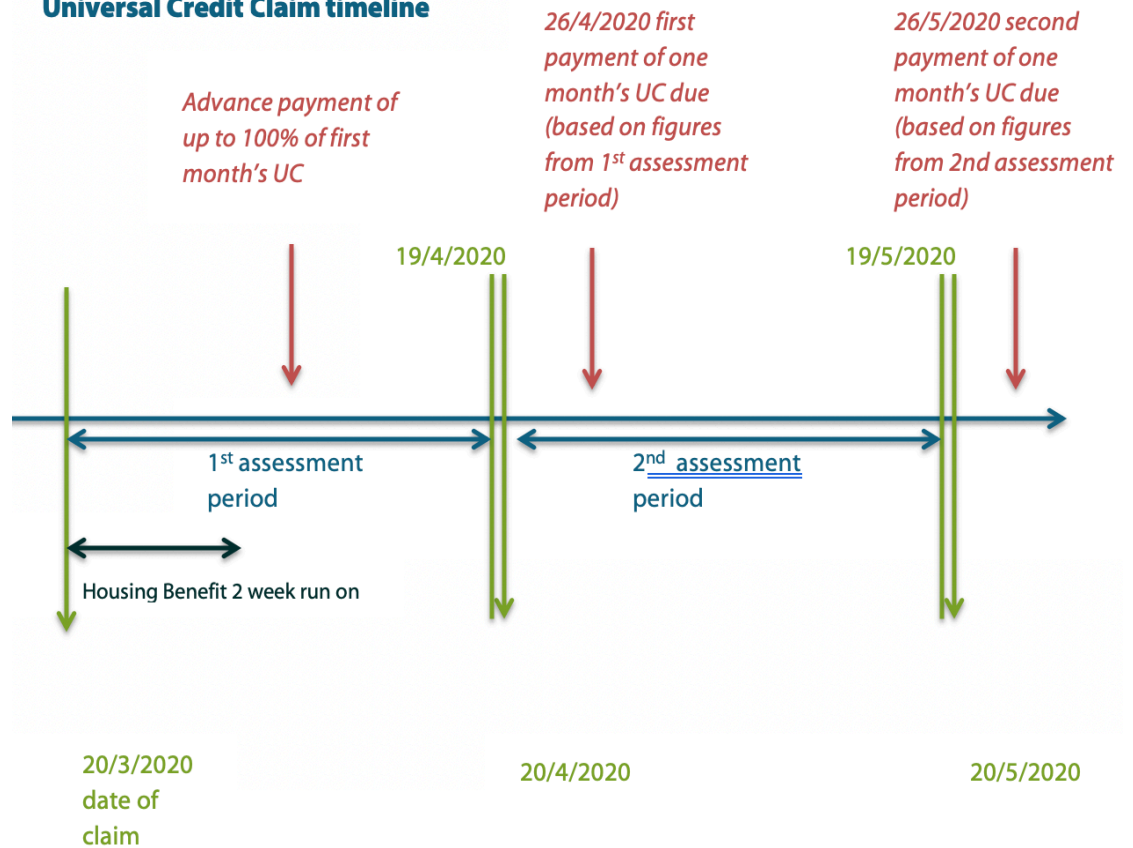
Universal Credit Claim timeline

Advance payment of up to 100% of first month's UC

26/4/2020 first payment of one month's UC due (based on figures from 1$^{st}$ assessment period)

26/5/2020 second payment of one month's UC due (based on figures from 2nd assessment period)

19/4/2020

19/5/2020

1$^{st}$ assessment period

2$^{nd}$ assessment period

Housing Benefit 2 week run on

20/3/2020 date of claim

20/4/2020

20/5/2020